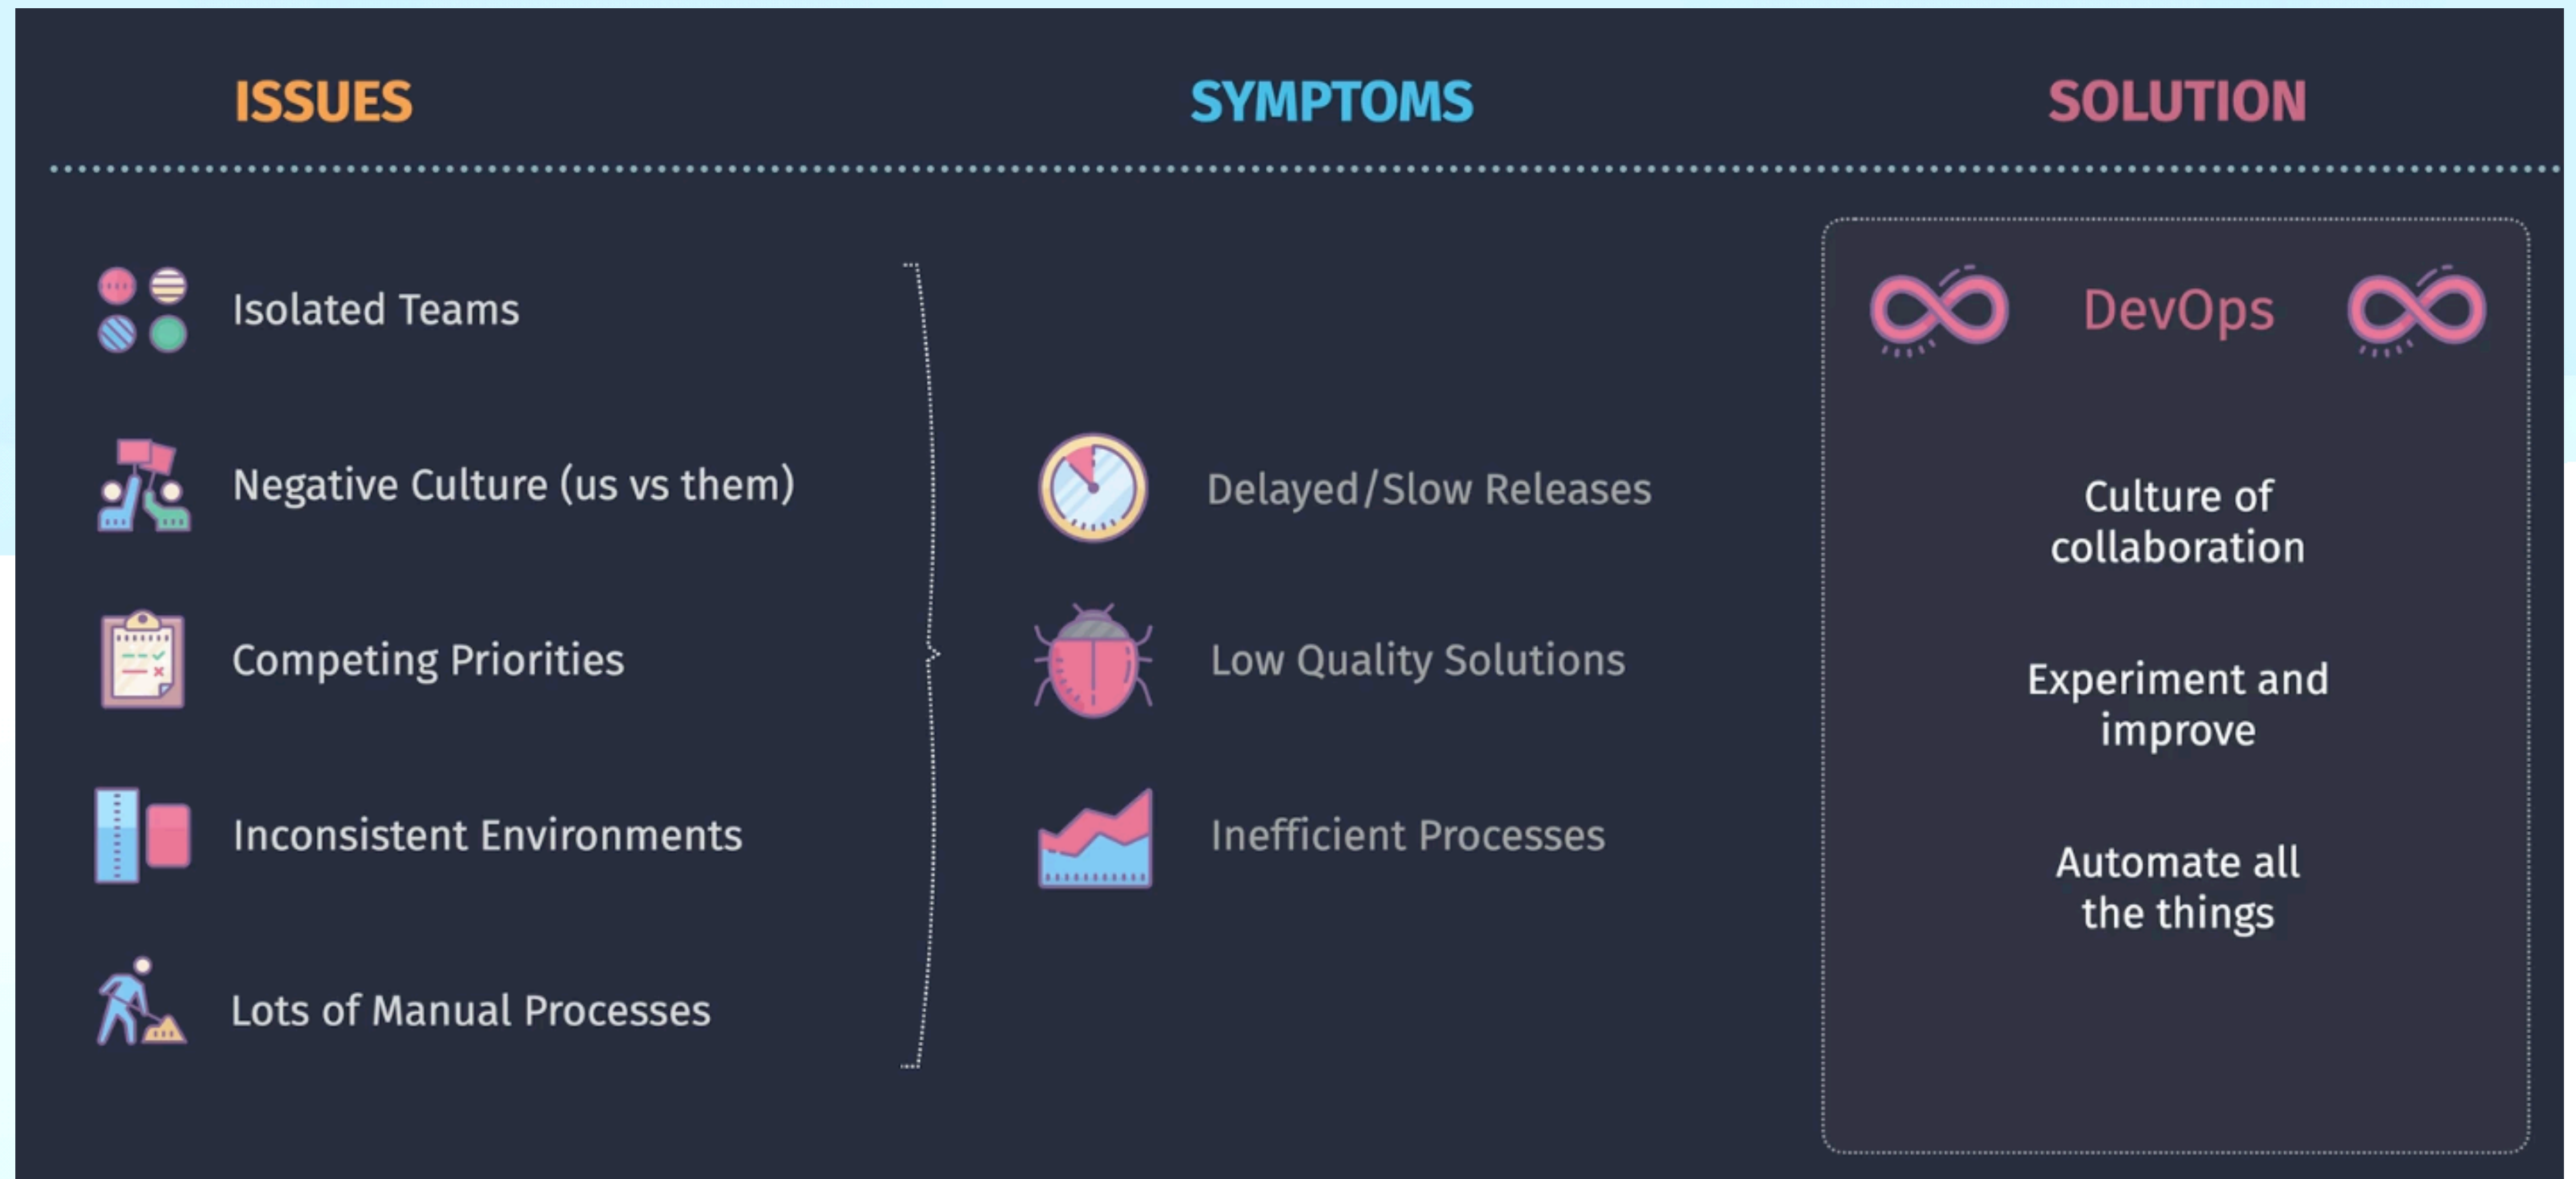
ISSUES

Isolated Teams

Negative Culture (us vs them)

Competing Priorities

Inconsistent Environments

Lots of Manual Processes

SYMPTOMS

Delayed/Slow Releases

Low Quality Solutions

Inefficient Processes

SOLUTION

DevOps

Culture of collaboration

Experiment and improve

Automate all the things